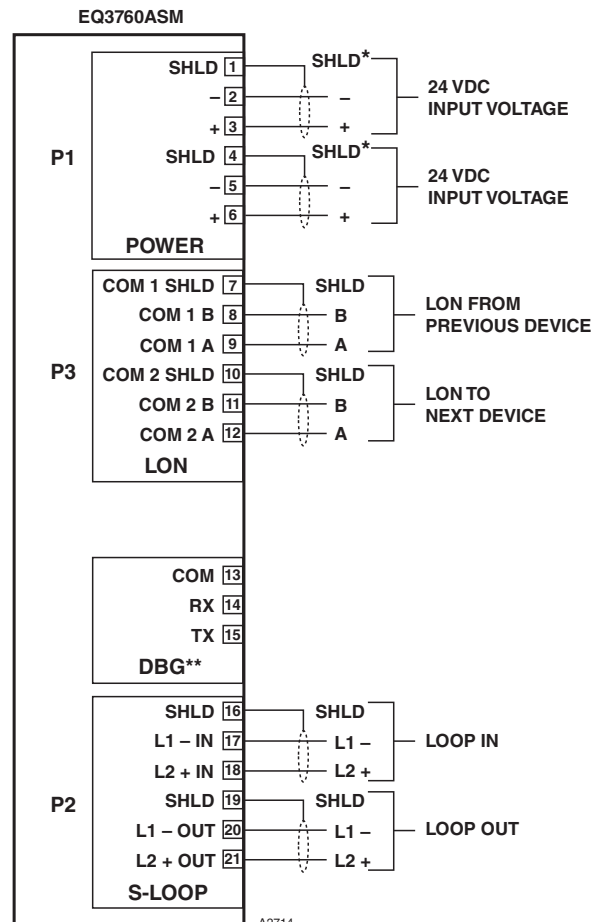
EQ3760ASM

P1

SHLD 1
– 2
+ 3
SHLD 4
– 5
+ 6
POWER

SHLD*
–
+
24 VDC INPUT VOLTAGE

SHLD*
–
+
24 VDC INPUT VOLTAGE

P3

COM 1 SHLD 7
COM 1 B 8
COM 1 A 9
COM 2 SHLD 10
COM 2 B 11
COM 2 A 12
LON

SHLD
B
A
LON FROM PREVIOUS DEVICE

SHLD
B
A
LON TO NEXT DEVICE

COM 13
RX 14
TX 15
DBG**

P2

SHLD 16
L1 – IN 17
L2 + IN 18
SHLD 19
L1 – OUT 20
L2 + OUT 21
S-LOOP

SHLD
L1 –
L2 +
LOOP IN

SHLD
L1 –
L2 +
LOOP OUT

A2714